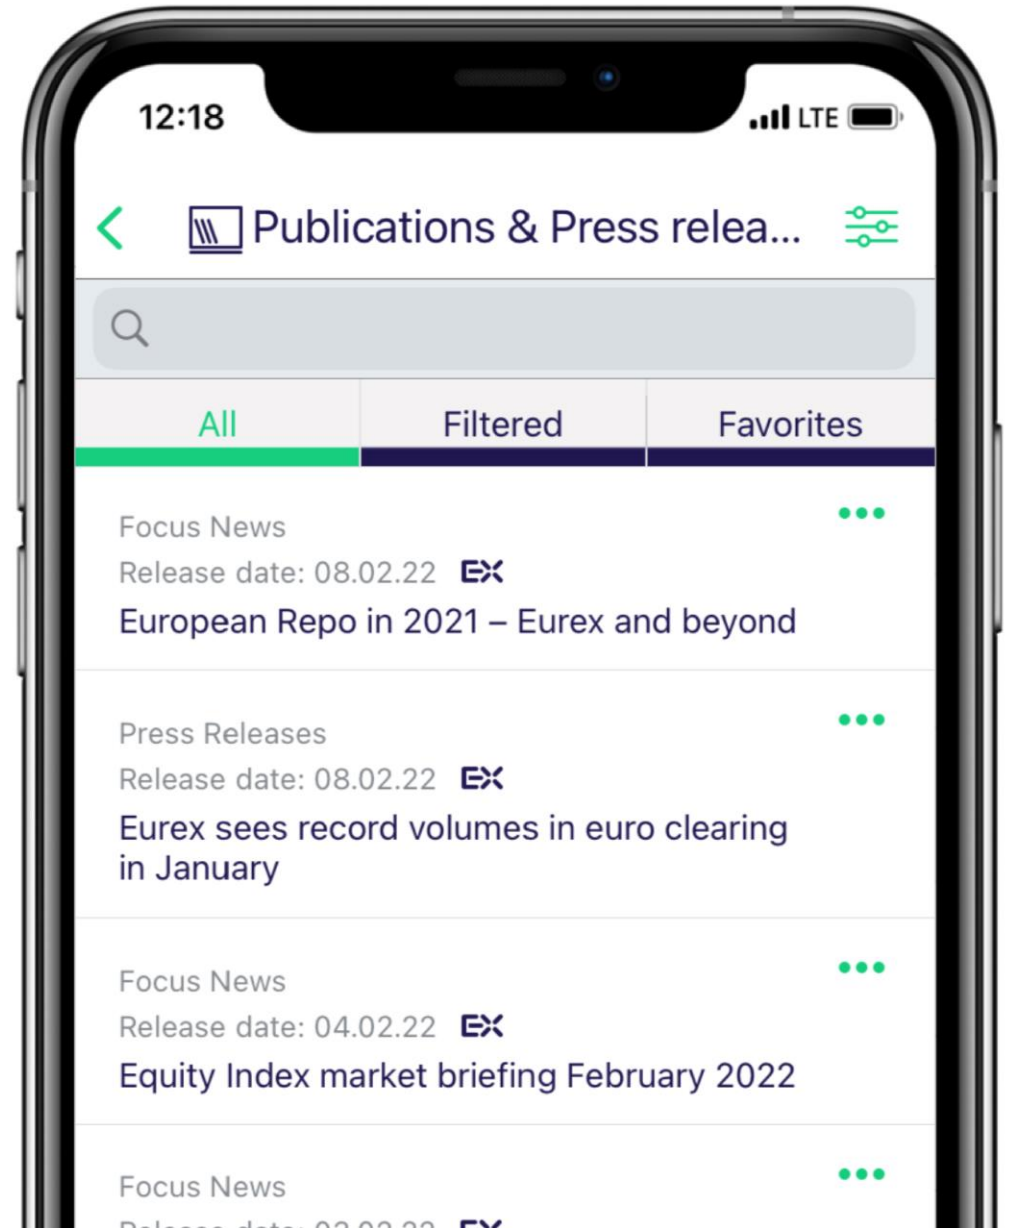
12:18 LTE

Publications & Press relea...

All | Filtered | Favorites

Focus News
Release date: 08.02.22 EX
European Repo in 2021 – Eurex and beyond

Press Releases
Release date: 08.02.22 EX
Eurex sees record volumes in euro clearing in January

Focus News
Release date: 04.02.22 EX
Equity Index market briefing February 2022

Focus News
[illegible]